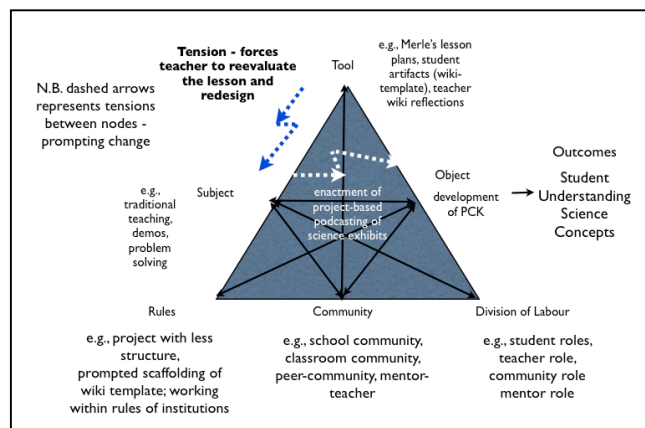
Tension - forces teacher to reevaluate the lesson and redesign

N.B. dashed arrows represents tensions between nodes - prompting change

Tool

e.g., Merle's lesson plans, student artifacts (wiki-template), teacher wiki reflections

Subject

e.g., traditional teaching, demos, problem solving

enactment of project-based podcasting of science exhibits

Object

development of PCK

Outcomes

Student Understanding Science Concepts

Rules

e.g., project with less structure, prompted scaffolding of wiki template; working within rules of institutions

Community

e.g., school community, classroom community, peer-community, mentor-teacher

Division of Labour

e.g., student roles, teacher role, community role mentor role